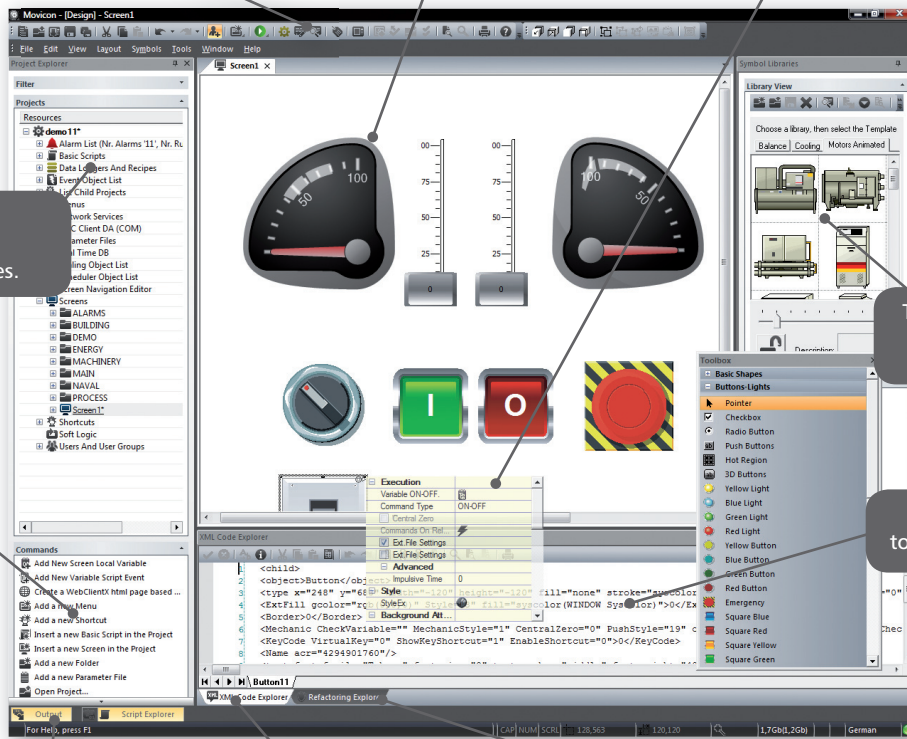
Movicon - [Design] - Screen1

File Edit View Layout Symbols Tools Window Help

Project Explorer

Filter

Projects

Resources

demo11*
Alarm List (Nr. Alarms '11', Nr. Ru
Basic Scripts
Data Loggers And Recipes
Event Object List
List Child Projects
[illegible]enus
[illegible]twork Services
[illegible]C Client DA (COM)
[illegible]ameter Files
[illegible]l Time DB
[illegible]ling Object List
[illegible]eduler Object List
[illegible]reen Navigation Editor
Screens
ALARMS
BUILDING
DEMO
ENERGY
MACHINERY
MAIN
NAVAL
PROCESS
Screen1*
Shortcuts
Soft Logic
Users And User Groups

es.

Commands
Add New Screen Local Variable
Add New Variable Script Event
Create a WebClientX html page based ...
Add a new Menu
Add a new Shortcut
Insert a new Basic Script in the Project
Insert a new Screen in the Project
Add a new Folder
Add a new Parameter File
Open Project...

Screen1

100
50
100
75
50
25
0
0
100
75
50
25
0
0
100
50

I
O

Execution
Variable ON-OFF.
Command Type ON-OFF
Central Zero
Commands On Rel...
Ext. File Settings
Ext. File Settings
Advanced
Impulsive Time 0
Style
StyleEx
Background Att...

XML Code Explorer

1 <child>
2 <object>Button</object>
3 <type x="248" y="6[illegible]th="-120" height="-120" fill="none" stroke="syscolor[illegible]"0"
4 <ExtFill gcolor="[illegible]" Style=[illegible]" fill="syscolor(WINDOW Sy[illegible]lor)">0</Ex
5 <Border>0</Border>
6 <Mechanic CheckVariable="" MechanicStyle="1" CentralZero="0" PushStyle="19" c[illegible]Chec
7 <KeyCode VirtualKey="0" ShowKeyShortcut="1" EnableShortcut="0">0</KeyCode>
8 <Name acr="4294901760"/>

Button11

XML Code Explorer
Refactoring Explorer

Output
Script Explorer

For Help, press F1
CAP NUM SCRL 128,563 120,120 1,7Gb(1,2Gb) German

Symbol Libraries

Library View

Choose a library, then select the Template
Balance Cooling Motors Animated

Description:

Toolbox
Basic Shapes
Buttons-Lights
Pointer
Checkbox
Radio Button
Push Buttons
Hot Region
Red Buttons
3D Buttons
Yellow Light
Blue Light
Green Light
Red Light
Yellow Button
Blue Button
Green Button
Red Button
Emergency
Square Blue
Square Red
Square Yellow
Square Green

T

to